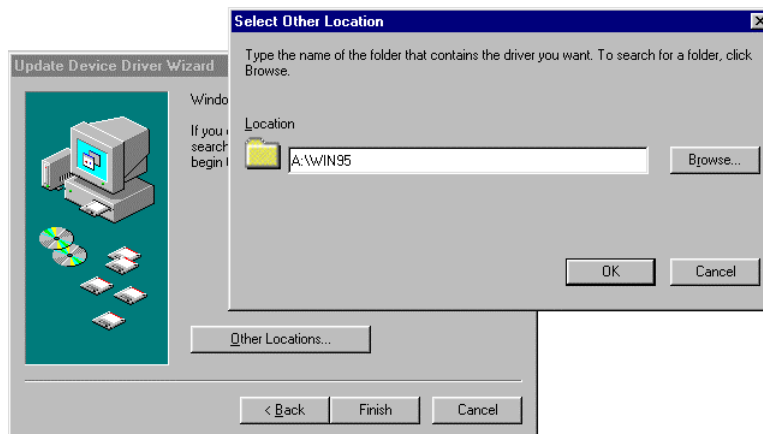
Select Other Location

Type the name of the folder that contains the driver you want. To search for a folder, click Browse.

Location

A:\WIN95

Browse...

OK

Cancel

Update Device Driver Wizard

Windo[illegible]

If you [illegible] search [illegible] begin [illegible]

Other Locations...

< Back

Finish

Cancel